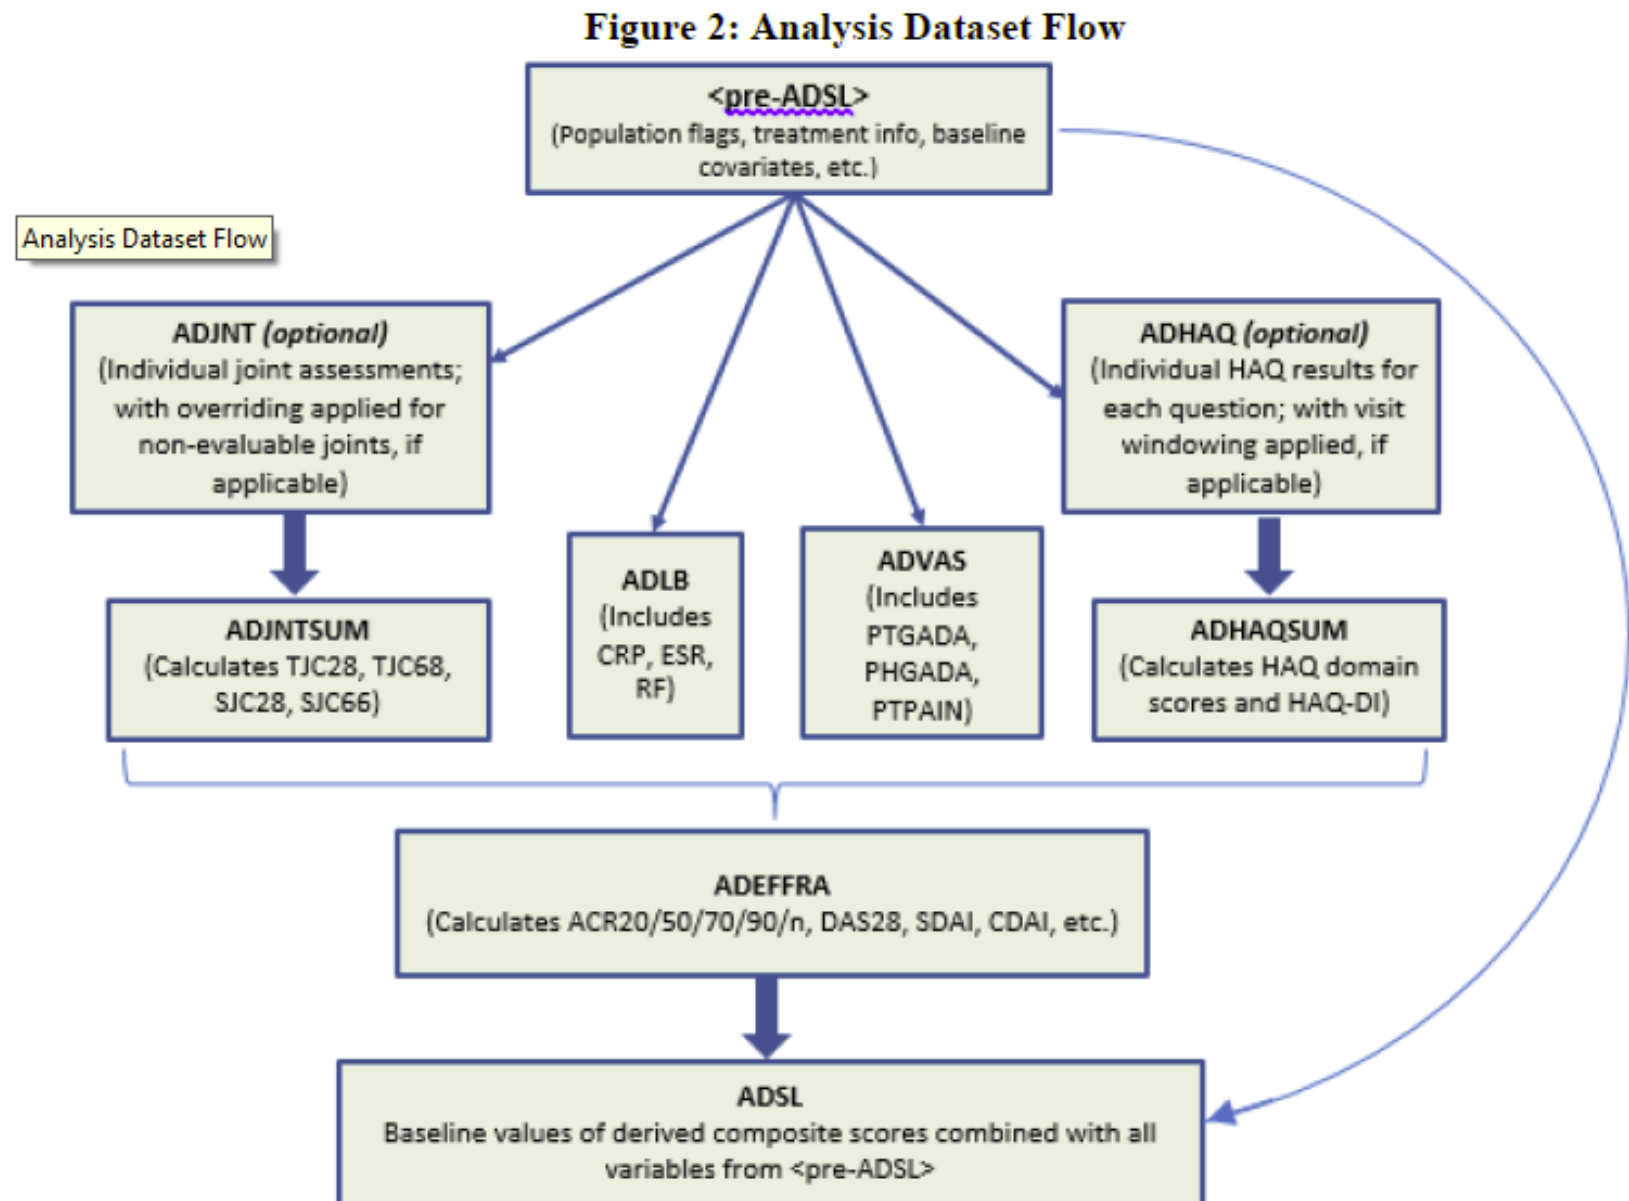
Figure 2: Analysis Dataset Flow

<pre-ADSL>
(Population flags, treatment info, baseline covariates, etc.)

Analysis Dataset Flow

ADJNT *(optional)*
(Individual joint assessments; with overriding applied for non-evaluable joints, if applicable)

ADHAQ *(optional)*
(Individual HAQ results for each question; with visit windowing applied, if applicable)

ADJNTSUM
(Calculates TJC28, TJC68, SJC28, SJC66)

ADLB
(Includes CRP, ESR, RF)

ADVAS
(Includes PTGADA, PHGADA, PTPAIN)

ADHAQSUM
(Calculates HAQ domain scores and HAQ-DI)

ADEFFRA
(Calculates ACR20/50/70/90/n, DAS28, SDAI, CDAI, etc.)

ADSL
Baseline values of derived composite scores combined with all variables from <pre-ADSL>